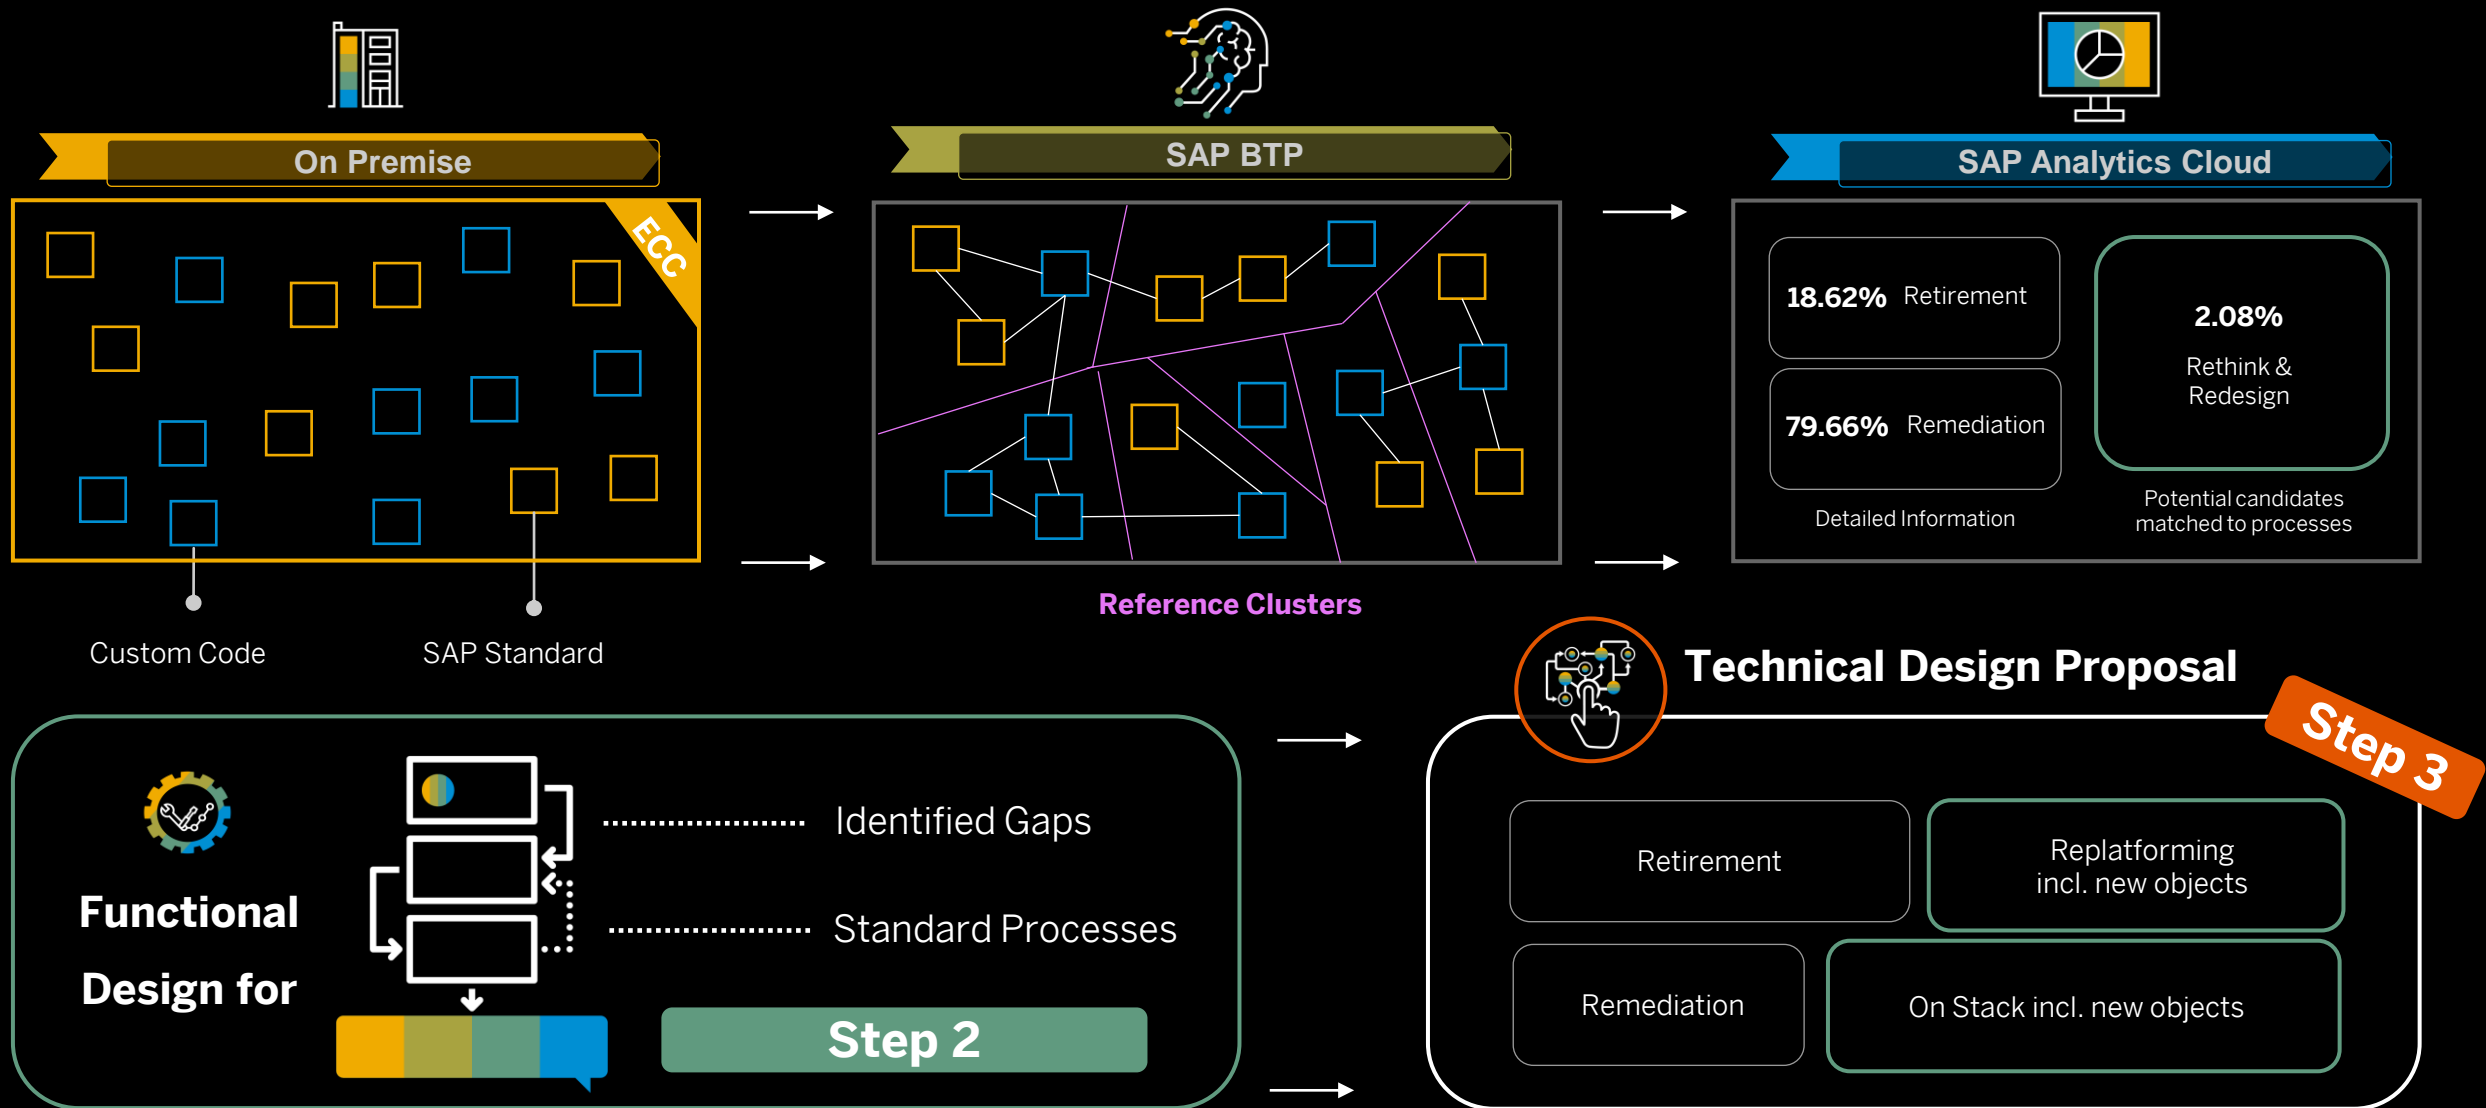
On Premise

ECC

Custom Code

SAP Standard

SAP BTP

Reference Clusters

SAP Analytics Cloud

18.62% Retirement

79.66% Remediation

Detailed Information

2.08%

Rethink & Redesign

Potential candidates matched to processes

Functional Design for

Identified Gaps

Standard Processes

Step 2

Technical Design Proposal

Step 3

Retirement

Replatforming incl. new objects

Remediation

On Stack incl. new objects